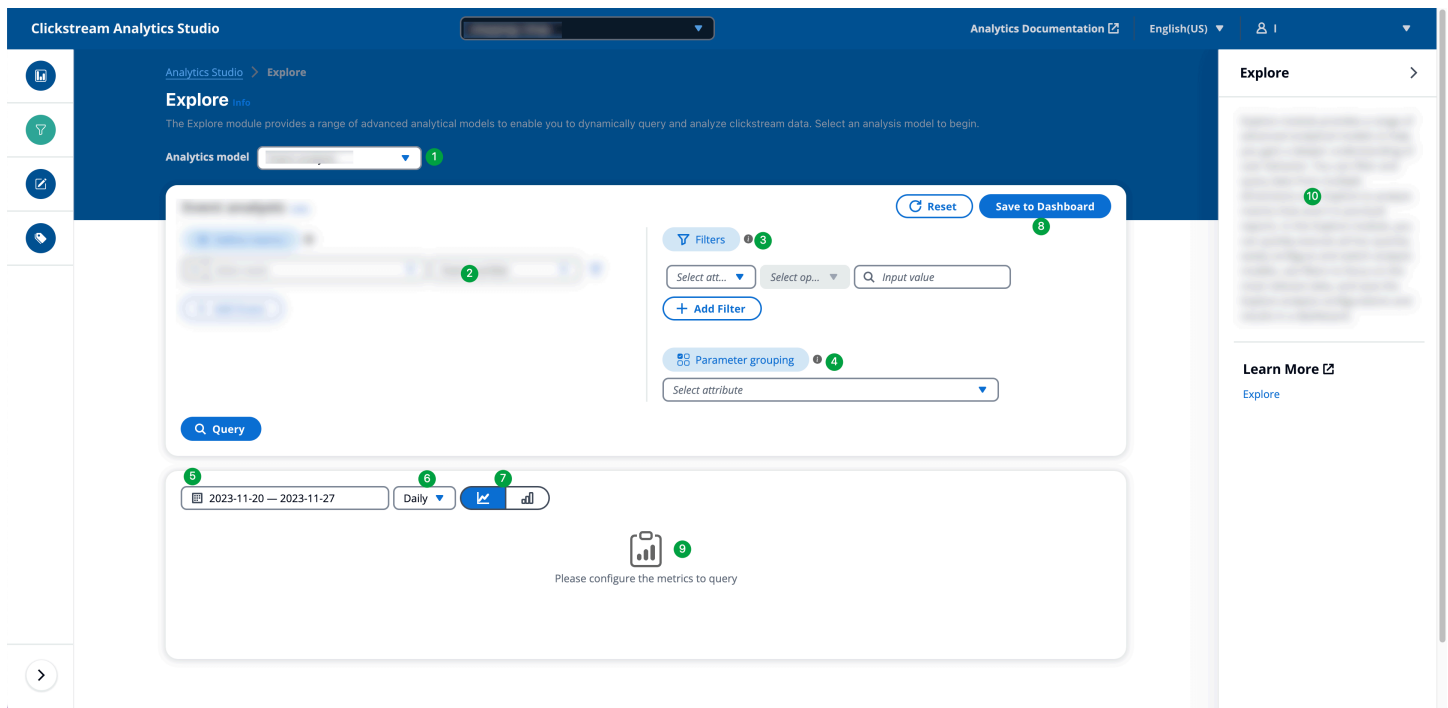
Clickstream Analytics Studio

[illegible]

Analytics Documentation

English(US)

I

Analytics Studio > Explore

Explore Info

The Explore module provides a range of advanced analytical models to enable you to dynamically query and analyze clickstream data. Select an analysis model to begin.

Analytics model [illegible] 1

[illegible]

Reset

Save to Dashboard

8

2

Filters 3

Select att...

Select op...

Input value

+ Add Filter

Parameter grouping 4

Select attribute

Query

5

2023-11-20 — 2023-11-27

6

Daily

7

9

Please configure the metrics to query

Explore

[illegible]

10

Learn More

Explore